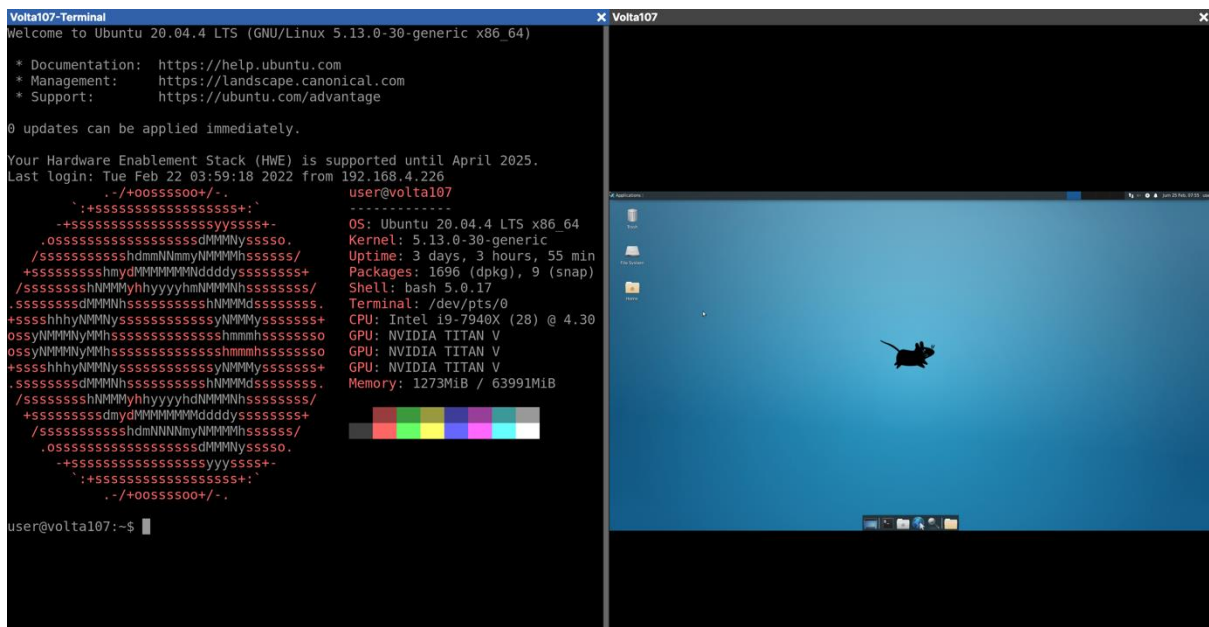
Volta107-Terminal
Volta107

Welcome to Ubuntu 20.04.4 LTS (GNU/Linux 5.13.0-30-generic x86_64)

* Documentation: https://help.ubuntu.com
* Management: https://landscape.canonical.com
* Support: https://ubuntu.com/advantage

0 updates can be applied immediately.

Your Hardware Enablement Stack (HWE) is supported until April 2025.
Last login: Tue Feb 22 03:59:18 2022 from 192.168.4.226

.-/+oossssoo+/-.
`:+ssssssssssssssssss+:`
-+ssssssssssssssssssyyssss+-
.ossssssssssssssssssdMMMNysssso.
/ssssssssssshdmmNNmmyNMMMMhssssss/
+ssssssssshmydMMMMMMMNddddyssssssss+
/sssssssshNMMMyhhyyyyhmNMMMNhssssssss/
.ssssssssdMMMNhsssssssssshNMMMdssssssss.
+sssshhhyNMMNyssssssssssssyNMMMysssssss+
ossyNMMMNyMMhsssssssssssssshmmmhssssssso
ossyNMMMNyMMhsssssssssssssshmmmhssssssso
+sssshhhyNMMNyssssssssssssyNMMMysssssss+
.ssssssssdMMMNhsssssssssshNMMMdssssssss.
/sssssssshNMMMyhhyyyyhdNMMMNhssssssss/
+sssssssssdmydMMMMMMMMddddyssssssss+
/ssssssssssshdmNNNNmyNMMMMhssssss/
.ossssssssssssssssssdMMMNysssso.
-+sssssssssssssssssyyyssss+-
`:+ssssssssssssssssss+:`
.-/+oossssoo+/-.

user@volta107
-------------
OS: Ubuntu 20.04.4 LTS x86_64
Kernel: 5.13.0-30-generic
Uptime: 3 days, 3 hours, 55 min
Packages: 1696 (dpkg), 9 (snap)
Shell: bash 5.0.17
Terminal: /dev/pts/0
CPU: Intel i9-7940X (28) @ 4.30
GPU: NVIDIA TITAN V
GPU: NVIDIA TITAN V
GPU: NVIDIA TITAN V
Memory: 1273MiB / 63991MiB

user@volta107:~$

Applications
Trash
File System
Home